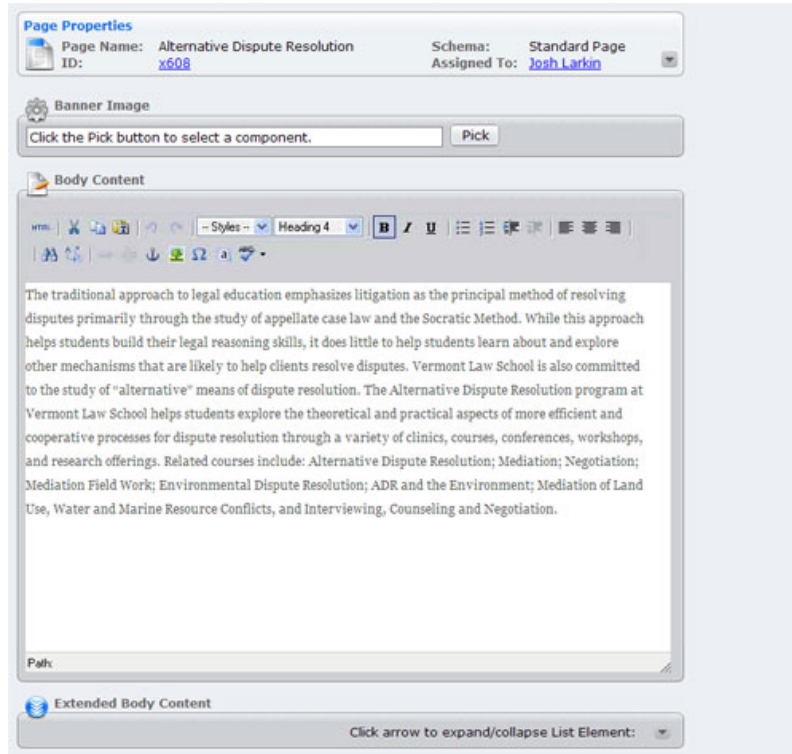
Page Properties

Page Name: Alternative Dispute Resolution
ID: x608
Schema: Standard Page
Assigned To: Josh Larkin

Banner Image

Click the Pick button to select a component.

Pick

Body Content

HTML -- Styles -- Heading 4 B I U

The traditional approach to legal education emphasizes litigation as the principal method of resolving disputes primarily through the study of appellate case law and the Socratic Method. While this approach helps students build their legal reasoning skills, it does little to help students learn about and explore other mechanisms that are likely to help clients resolve disputes. Vermont Law School is also committed to the study of "alternative" means of dispute resolution. The Alternative Dispute Resolution program at Vermont Law School helps students explore the theoretical and practical aspects of more efficient and cooperative processes for dispute resolution through a variety of clinics, courses, conferences, workshops, and research offerings. Related courses include: Alternative Dispute Resolution; Mediation; Negotiation; Mediation Field Work; Environmental Dispute Resolution; ADR and the Environment; Mediation of Land Use, Water and Marine Resource Conflicts, and Interviewing, Counseling and Negotiation.

Path:

Extended Body Content

Click arrow to expand/collapse List Element: